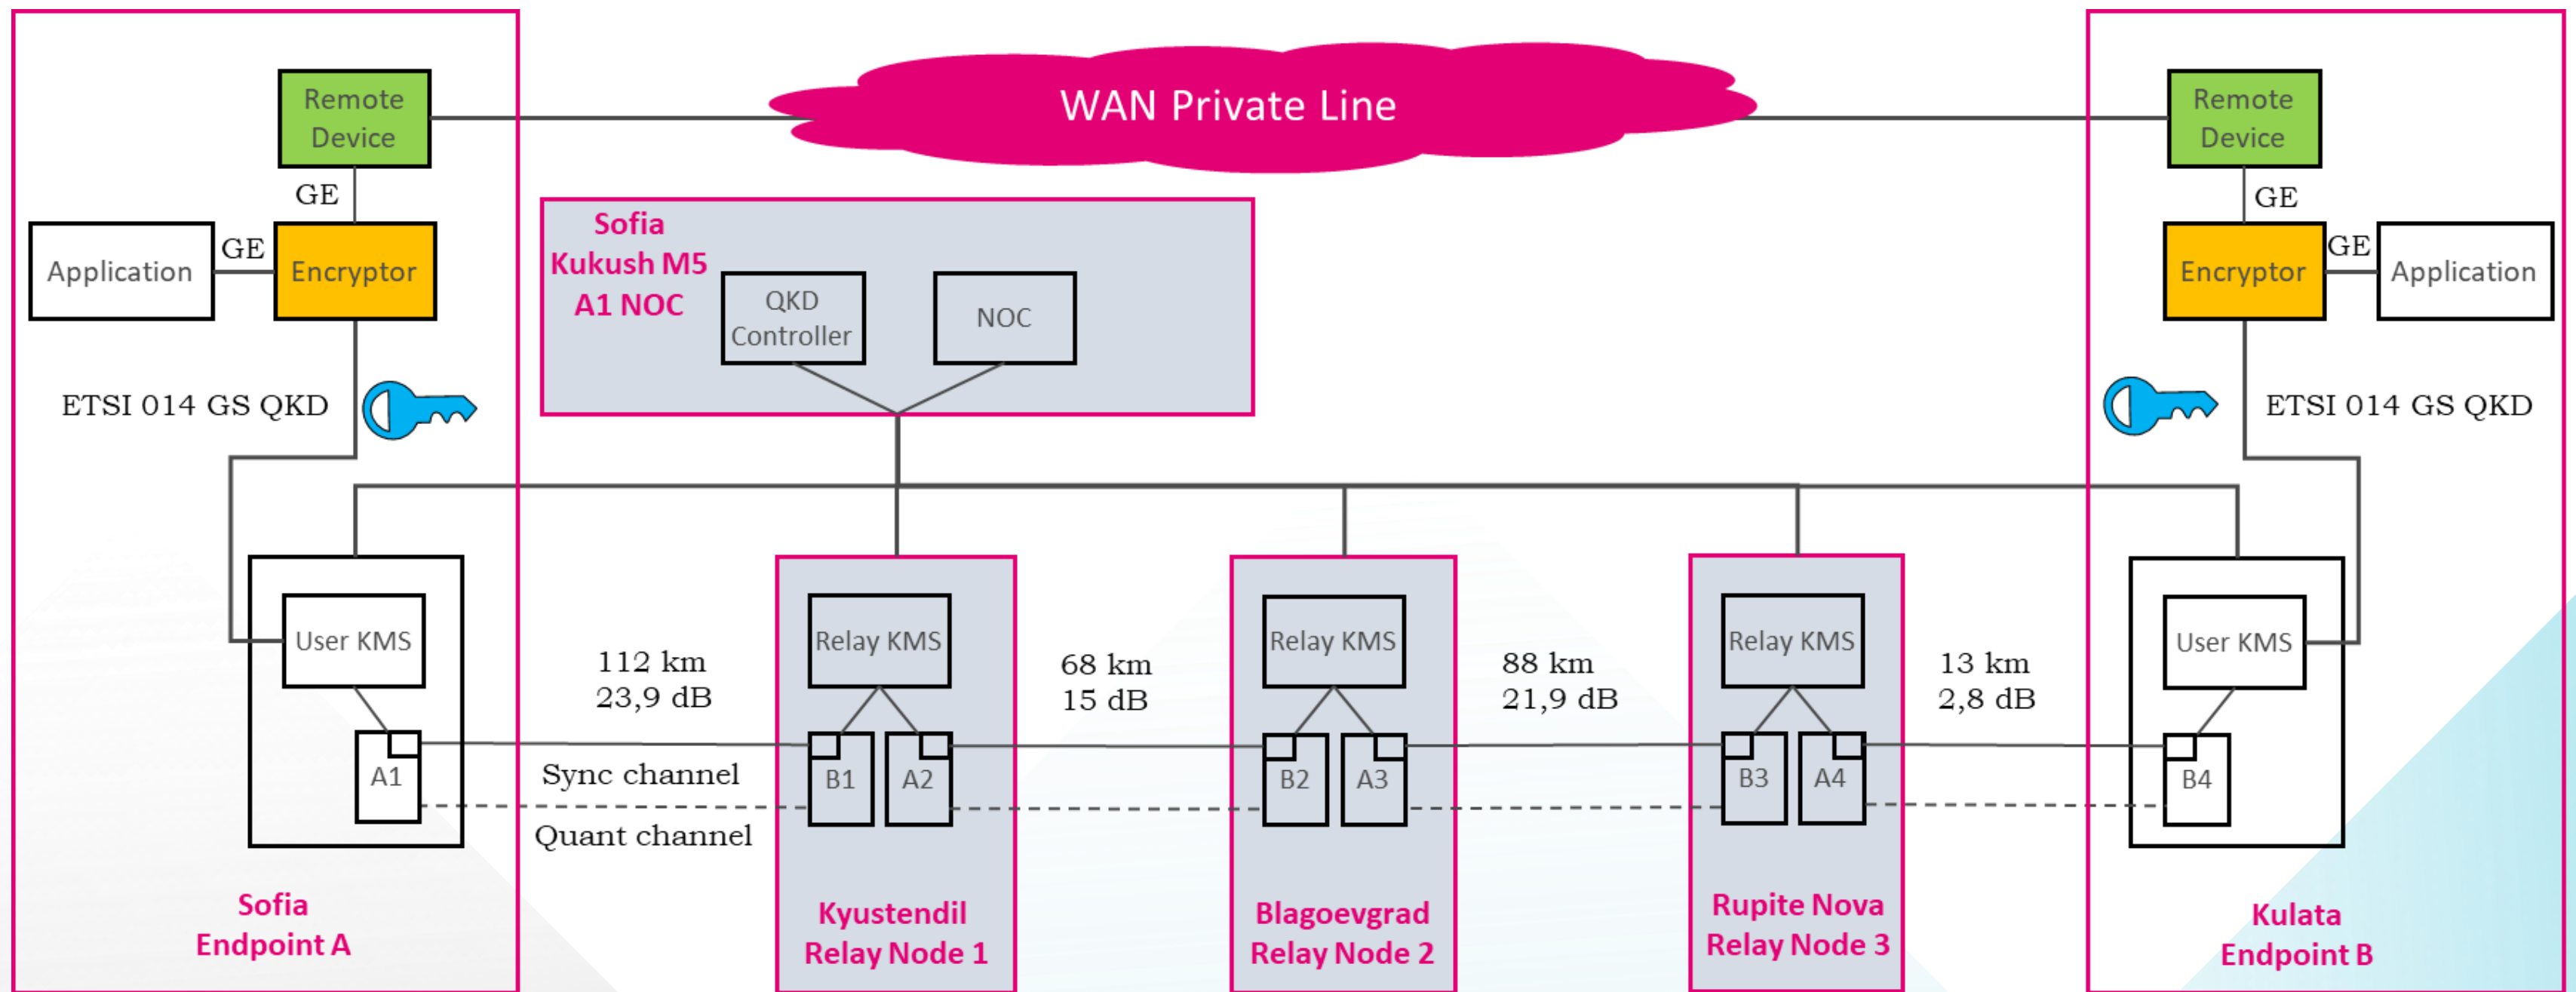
Remote Device

WAN Private Line

Remote Device

GE

GE

Application

GE

Encryptor

Sofia Kukush M5 A1 NOC

QKD Controller

NOC

Encryptor

GE

Application

ETSI 014 GS QKD

ETSI 014 GS QKD

User KMS

A1

112 km
23,9 dB

Relay KMS

B1

A2

68 km
15 dB

Relay KMS

B2

A3

88 km
21,9 dB

Relay KMS

B3

A4

13 km
2,8 dB

User KMS

B4

Sync channel

Quant channel

Sofia
Endpoint A

Kyustendil
Relay Node 1

Blagoevgrad
Relay Node 2

Rupite Nova
Relay Node 3

Kulata
Endpoint B